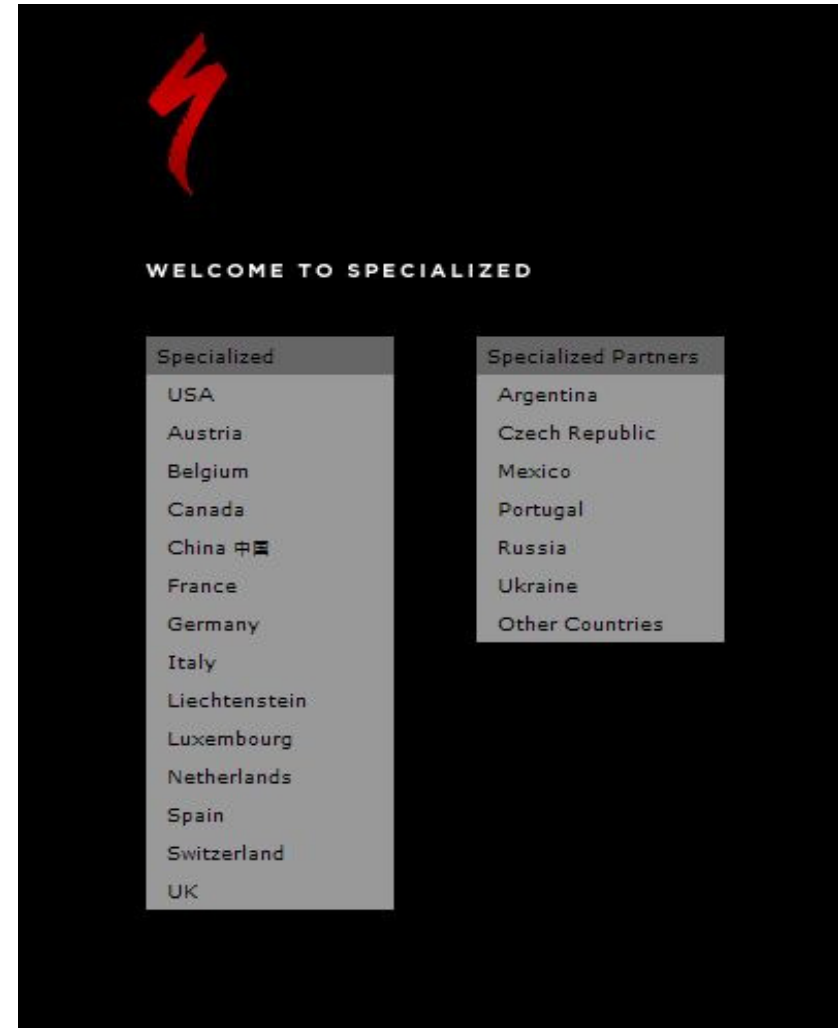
WELCOME TO SPECIALIZED

Specialized
USA
Austria
Belgium
Canada
China 中国
France
Germany
Italy
Liechtenstein
Luxembourg
Netherlands
Spain
Switzerland
UK

Specialized Partners
Argentina
Czech Republic
Mexico
Portugal
Russia
Ukraine
Other Countries